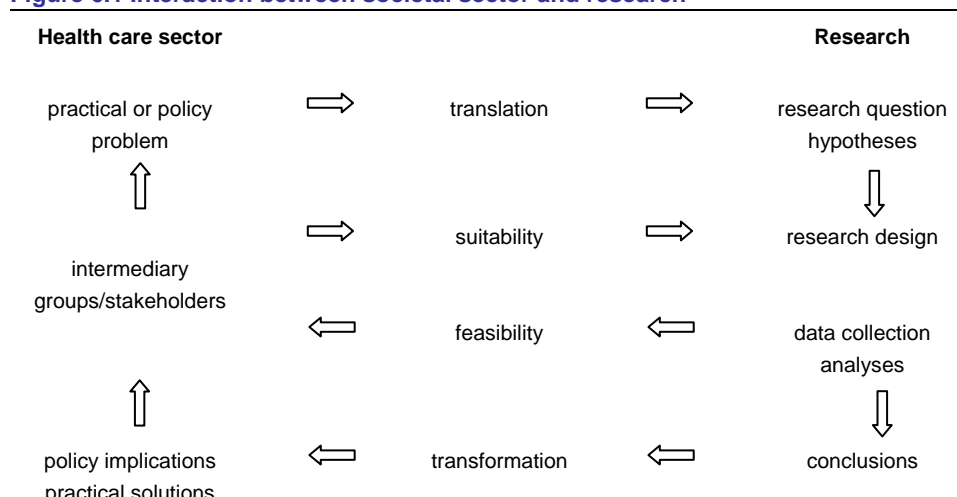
Health care sector

Research

practical or policy problem

translation

research question hypotheses

suitability

research design

intermediary groups/stakeholders

feasibility

data collection analyses

policy implications practical solutions

transformation

conclusions